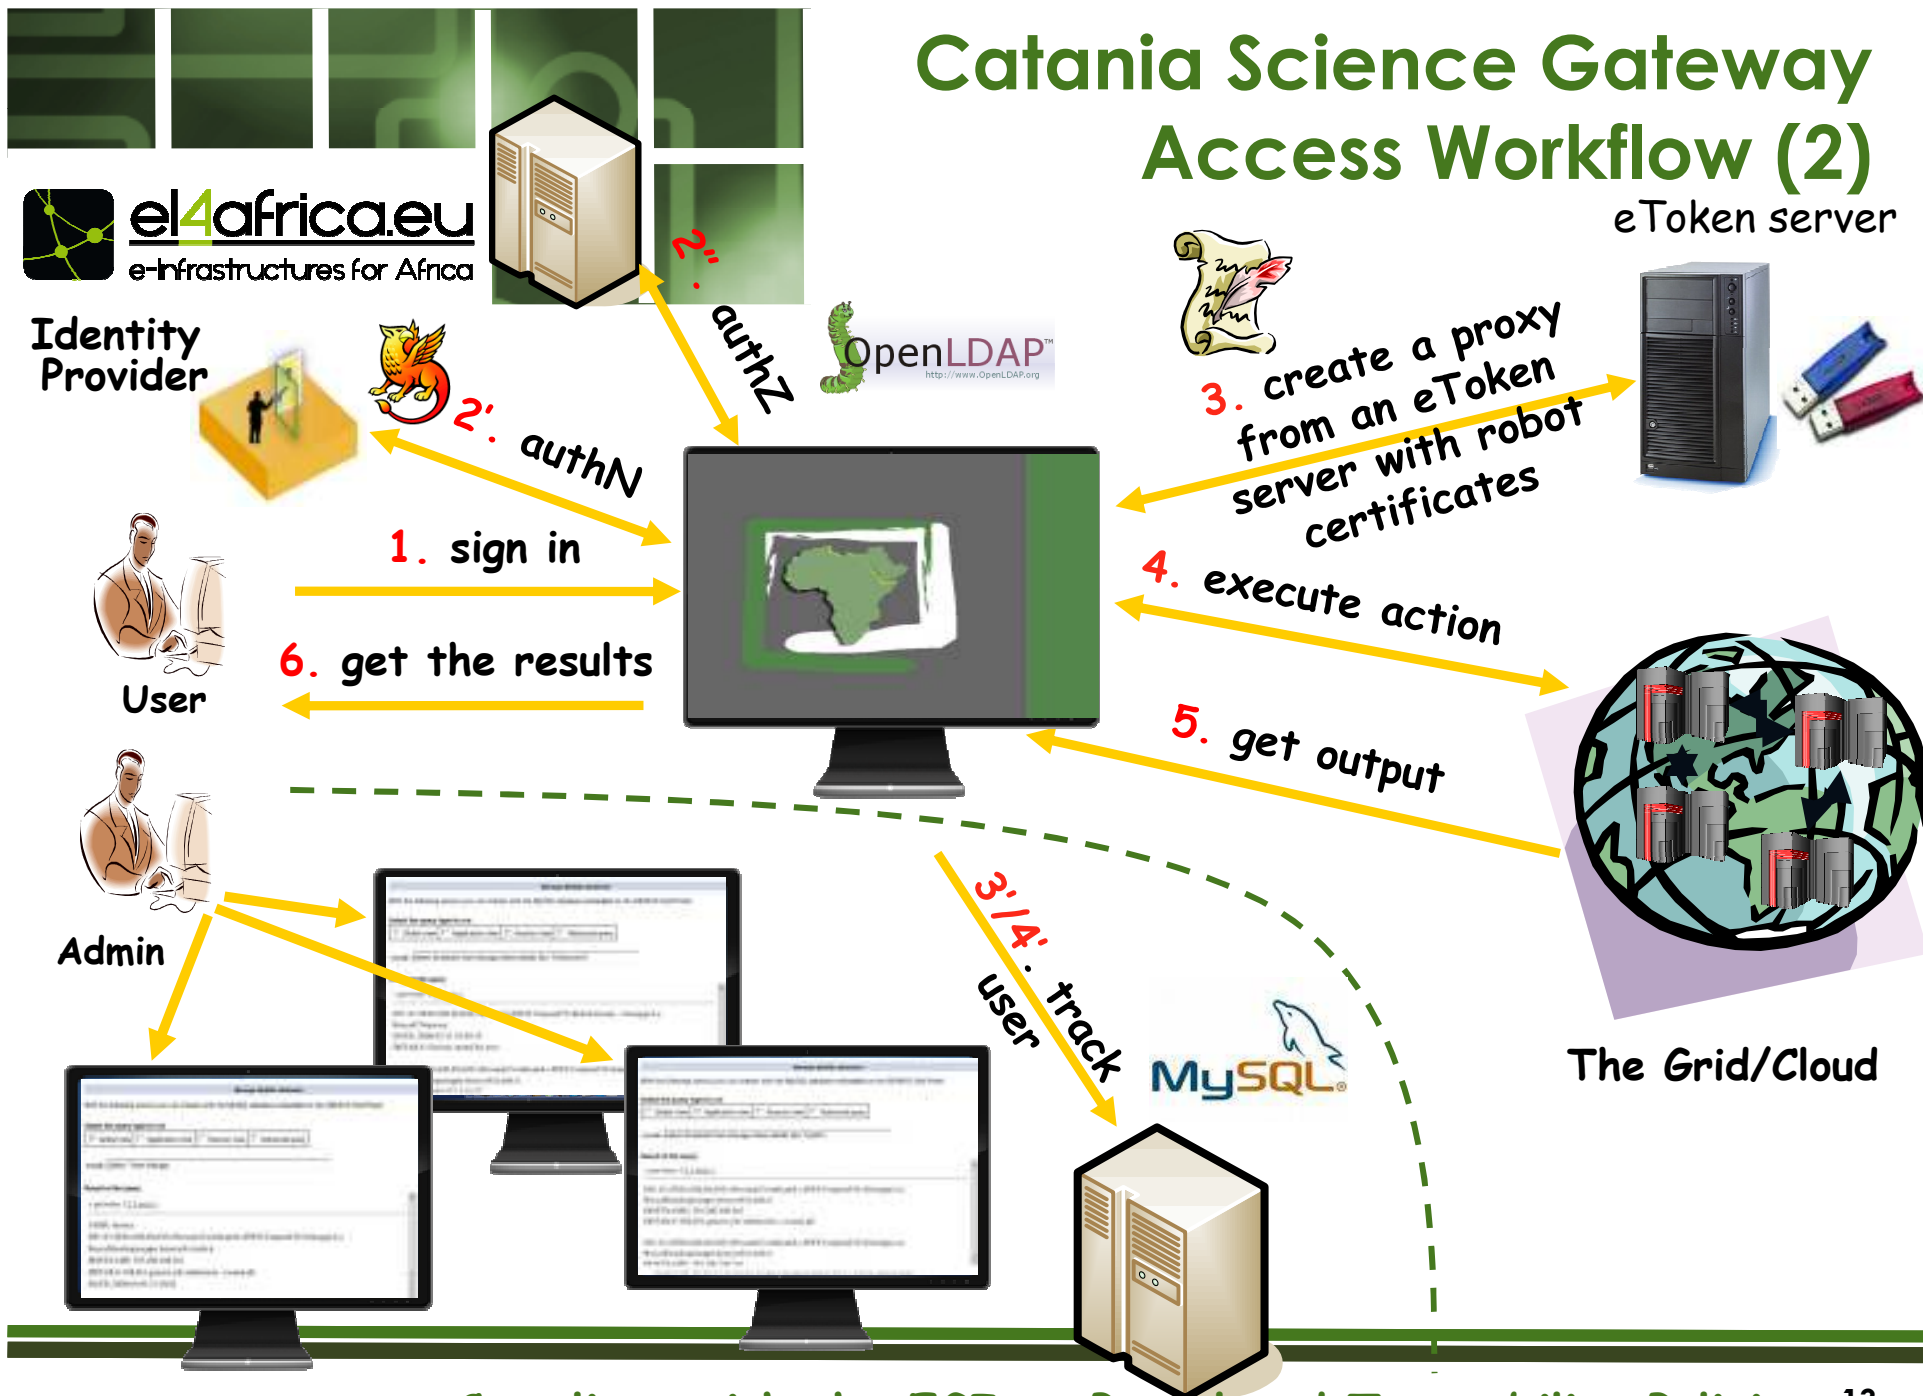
Catania Science Gateway Access Workflow (2)

el4africa.eu
e-Infrastructures for Africa

eToken server

Identity Provider

2'. authN

2". authZ

OpenLDAP
http://www.OpenLDAP.org

3. create a proxy from an eToken server with robot certificates

1. sign in

User

6. get the results

4. execute action

5. get output

Admin

3'/4'. track user

MySQL

The Grid/Cloud

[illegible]